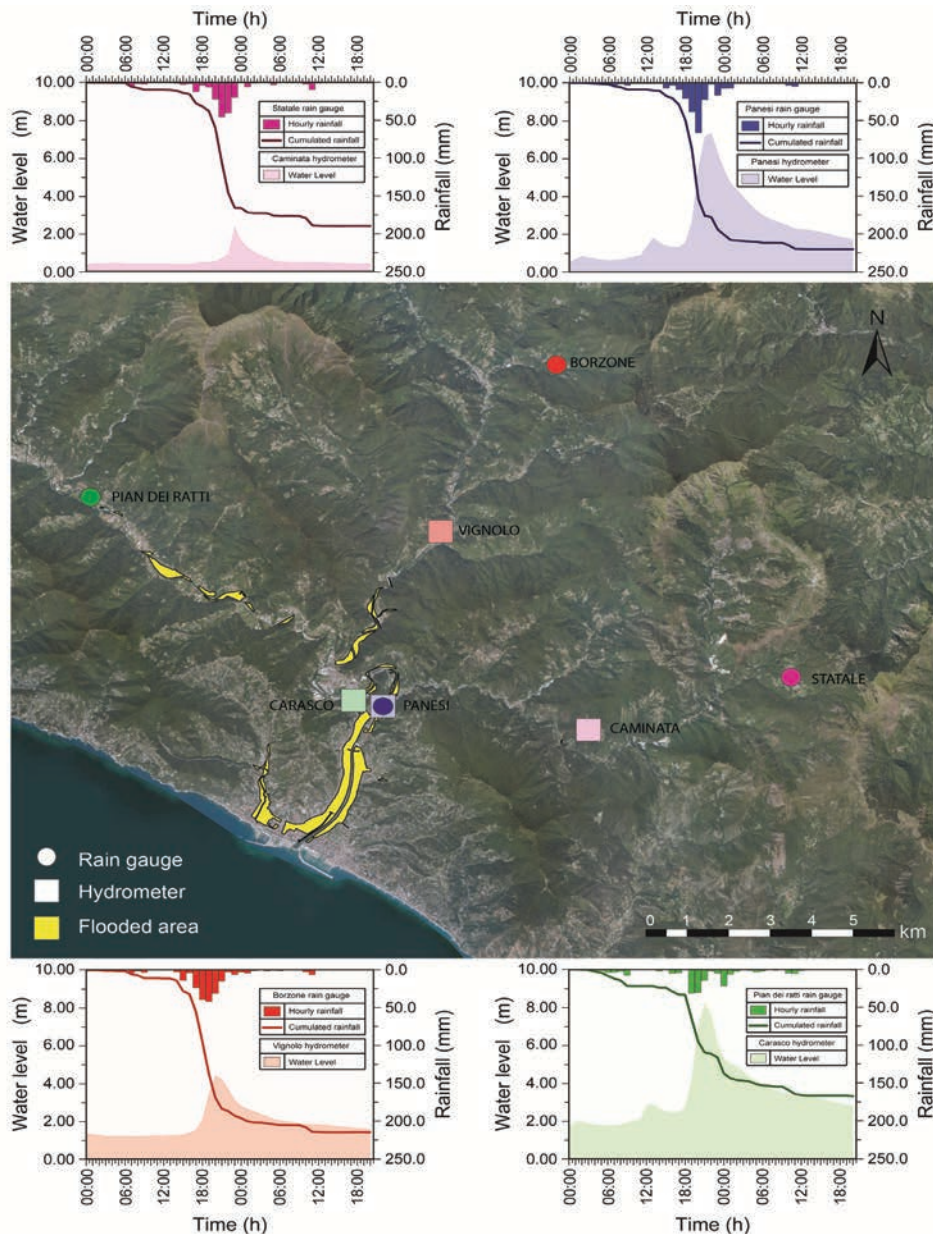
Time (h)
00:00 06:00 12:00 18:00 00:00 06:00 12:00 18:00
10.00 8.00 6.00 4.00 2.00 0.00
Water level (m)
Statale rain gauge
Hourly rainfall
Cumulated rainfall
Caminata hydrometer
Water Level
0.0 50.0 100.0 150.0 200.0 250.0
Rainfall (mm)

Time (h)
00:00 06:00 12:00 18:00 00:00 06:00 12:00 18:00
10.00 8.00 6.00 4.00 2.00 0.00
Water level (m)
Panesi rain gauge
Hourly rainfall
Cumulated rainfall
Panesi hydrometer
Water Level
0.0 50.0 100.0 150.0 200.0 250.0
Rainfall (mm)

N
BORZONE
PIAN DEI RATTI
VIGNOLO
CARASCO
PANESI
STATALE
CAMINATA
Rain gauge
Hydrometer
Flooded area
0 1 2 3 4 5 km

10.00 8.00 6.00 4.00 2.00 0.00
Water level (m)
Borzone rain gauge
Hourly rainfall
Cumulated rainfall
Vignolo hydrometer
Water Level
0.0 50.0 100.0 150.0 200.0 250.0
Rainfall (mm)
00:00 06:00 12:00 18:00 00:00 06:00 12:00 18:00
Time (h)

10.00 8.00 6.00 4.00 2.00 0.00
Water level (m)
Pian dei ratti rain gauge
Hourly rainfall
Cumulated rainfall
Carasco hydrometer
Water Level
0.0 50.0 100.0 150.0 200.0 250.0
Rainfall (mm)
00:00 06:00 12:00 18:00 00:00 06:00 12:00 18:00
Time (h)